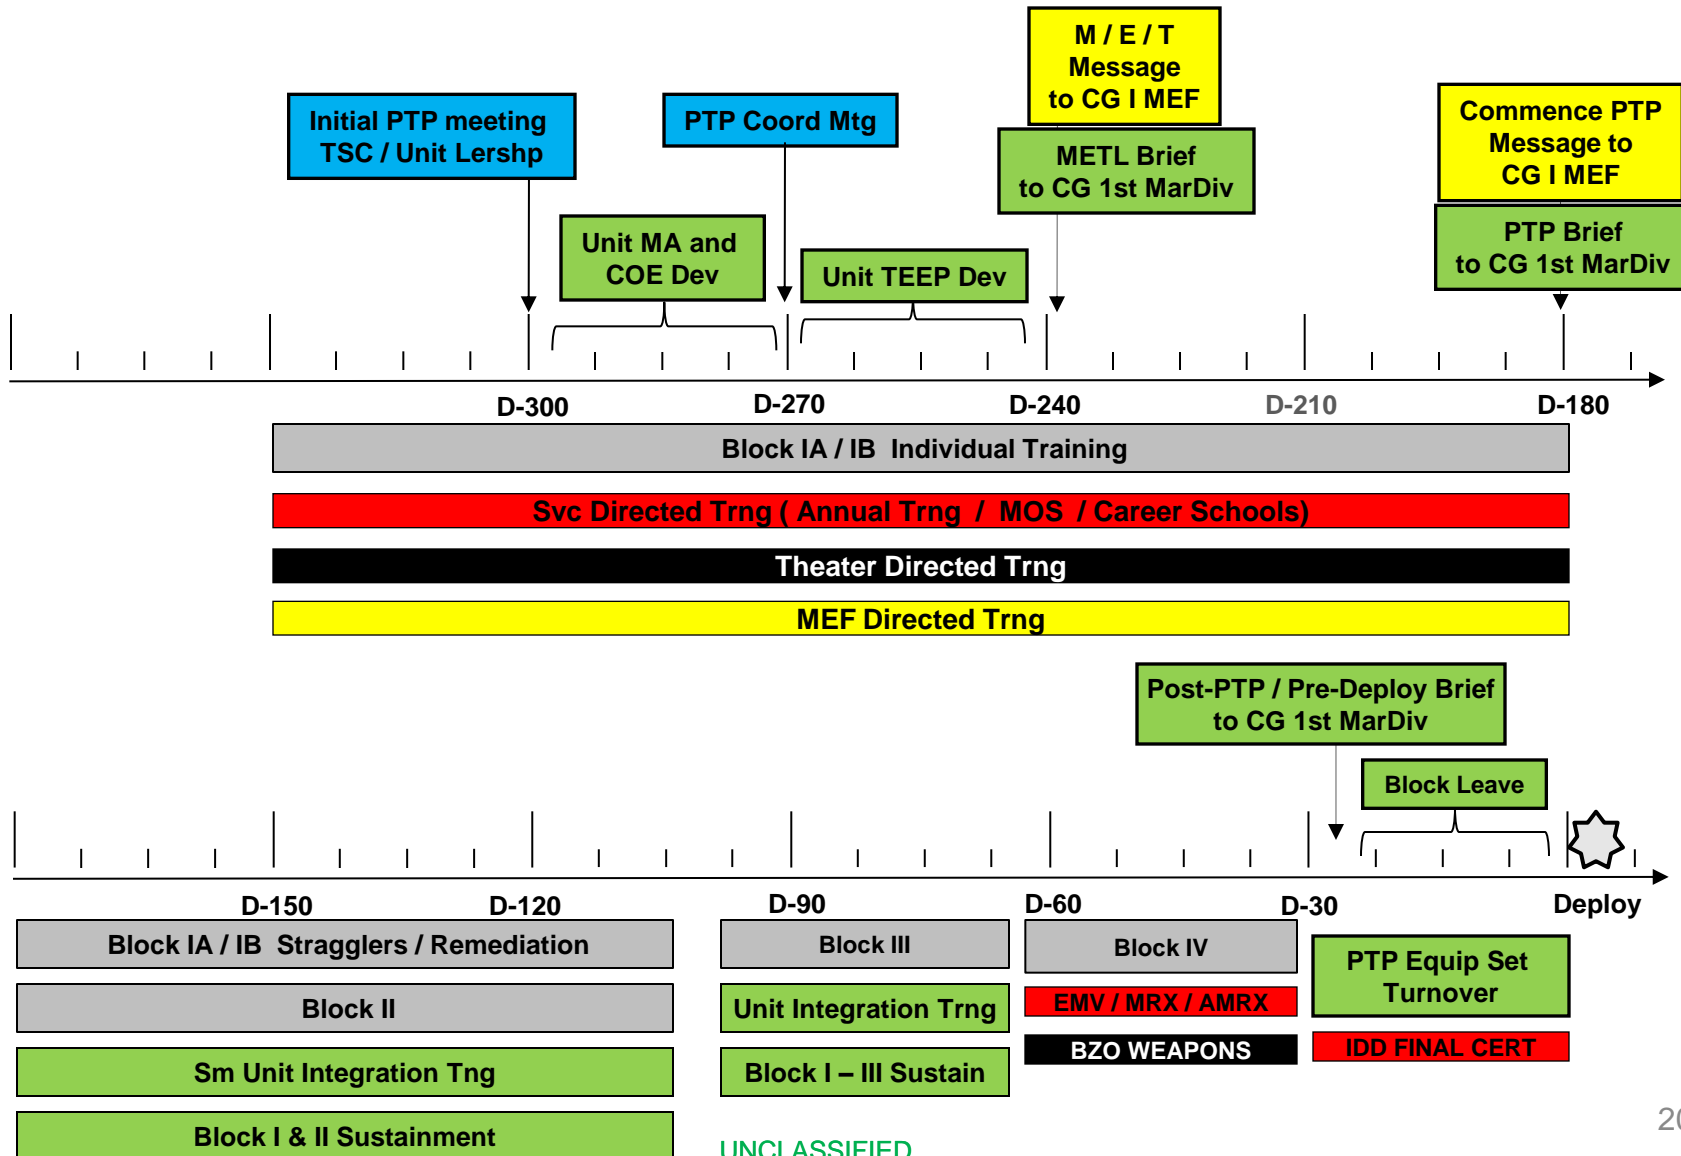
M / E / T Message to CG I MEF

Initial PTP meeting TSC / Unit Lershp

PTP Coord Mtg

METL Brief to CG 1st MarDiv

Commence PTP Message to CG I MEF

PTP Brief to CG 1st MarDiv

Unit MA and COE Dev

Unit TEEP Dev

D-300

D-270

D-240

D-210

D-180

Block IA / IB Individual Training

Svc Directed Trng ( Annual Trng / MOS / Career Schools)

Theater Directed Trng

MEF Directed Trng

Post-PTP / Pre-Deploy Brief to CG 1st MarDiv

Block Leave

D-150

D-120

D-90

D-60

D-30

Deploy

Block IA / IB Stragglers / Remediation

Block II

Sm Unit Integration Tng

Block I & II Sustainment

Block III

Unit Integration Trng

Block I – III Sustain

Block IV

EMV / MRX / AMRX

BZO WEAPONS

PTP Equip Set Turnover

IDD FINAL CERT

UNCLASSIFIED

2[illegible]